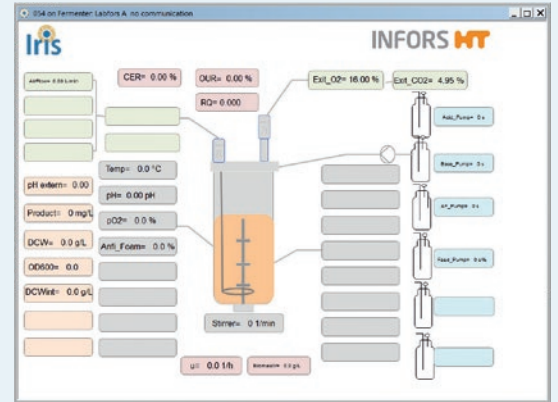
054 on Fermenter: Labfors A no communication

Iris

INFORS HT

AirFlow= 0.00 L/min

CER= 0.00 %

OUR= 0.00 %

RQ= 0.000

Exit_O2= 16.00 %

Exit_CO2= 4.95 %

Acid_Pump= 0 s

Base_Pump= 0 s

Antf_Pump= 0 s

Feed_Pump= 0.0 %

Temp= 0.0 °C

pH extern= 0.00

pH= 0.00 pH

Product= 0 mg/L

pO2= 0.0 %

DCW= 0.0 g/L

Antf_Foam= 0.0 %

OD600= 0.0

DCWint= 0.0 g/L

Stirrer= 0 1/min

µ= 0.0 1/h

Biomass= 0.0 g/L